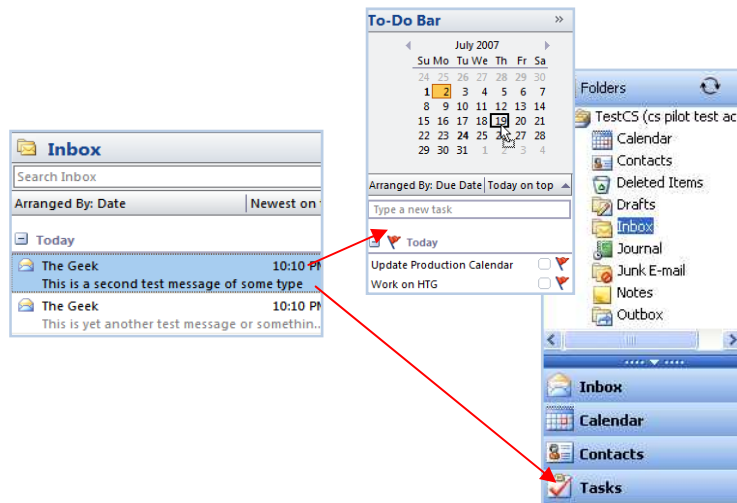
To-Do Bar »

July 2007

| Su | Mo | Tu | We | Th | Fr | Sa |
|---|---|---|---|---|---|---|
| 24 | 25 | 26 | 27 | 28 | 29 | 30 |
| 1 | 2 | 3 | 4 | 5 | 6 | 7 |
| 8 | 9 | 10 | 11 | 12 | 13 | 14 |
| 15 | 16 | 17 | 18 | 19 | 20 | 21 |
| 22 | 23 | 24 | 25 | 26 | 27 | 28 |
| 29 | 30 | 31 | 1 | 2 | 3 | 4 |

Arranged By: Due Date Today on top

Type a new task

Today

Update Production Calendar

Work on HTG

Inbox

Search Inbox

Arranged By: Date Newest on

Today

The Geek 10:10 PM
This is a second test message of some type

The Geek 10:10 PM
This is yet another test message or somethin...

Folders

TestCS (cs pilot test ac

Calendar

Contacts

Deleted Items

Drafts

Inbox

Journal

Junk E-mail

Notes

Outbox

Inbox

Calendar

Contacts

Tasks